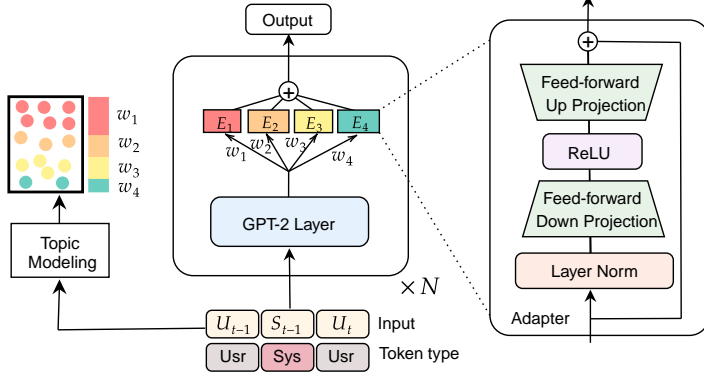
$w_1$
$w_2$
$w_3$
$w_4$

Topic Modeling

Output

$E_1$ $E_2$ $E_3$ $E_4$

$w_1$ $w_2$ $w_3$ $w_4$

GPT-2 Layer

$\times N$

$U_{t-1}$ $S_{t-1}$ $U_t$ Input

Usr Sys Usr Token type

Feed-forward Up Projection

ReLU

Feed-forward Down Projection

Layer Norm

Adapter